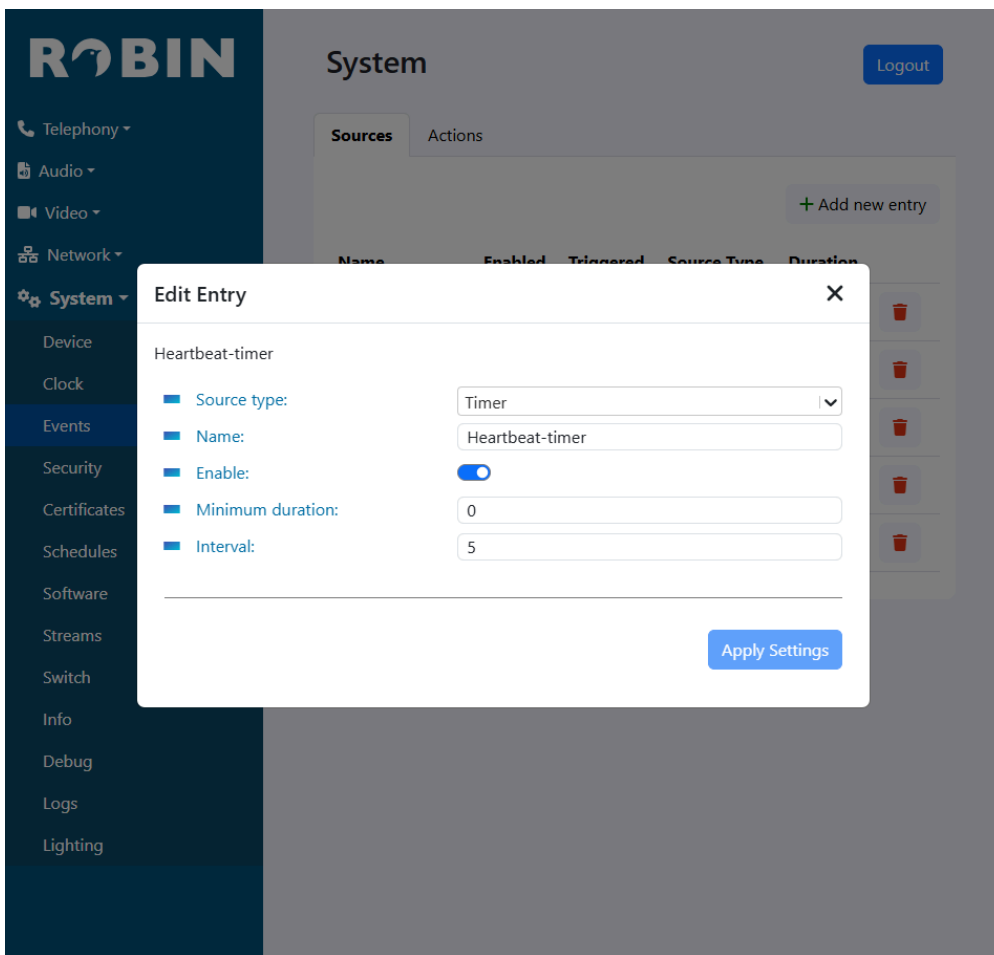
ROBIN

Telephony
Audio
Video
Network
System
Device
Clock
Events
Security
Certificates
Schedules
Software
Streams
Switch
Info
Debug
Logs
Lighting

System

Logout

Sources Actions

+ Add new entry

Name Enabled Triggered Source Type Duration

Edit Entry

Heartbeat-timer

Source type: Timer
Name: Heartbeat-timer
Enable:
Minimum duration: 0
Interval: 5

Apply Settings